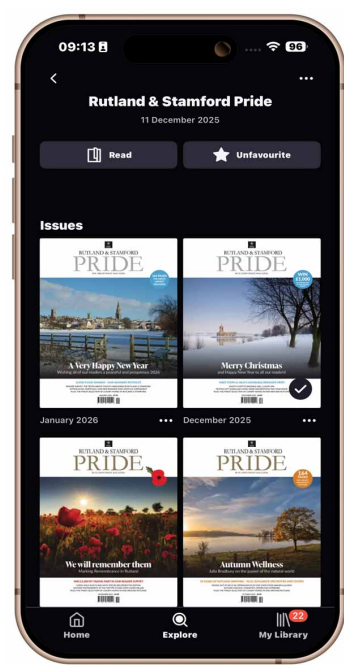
09:13

96

Rutland & Stamford Pride

11 December 2025

Read

Unfavourite

Issues

RUTLAND & STAMFORD
PRIDE

A Very Happy New Year

January 2026

RUTLAND & STAMFORD
PRIDE

WIN £1,000

Merry Christmas

December 2025

RUTLAND & STAMFORD
PRIDE

We will remember them

RUTLAND & STAMFORD
PRIDE

Autumn Wellness

Home

Explore

22

My Library